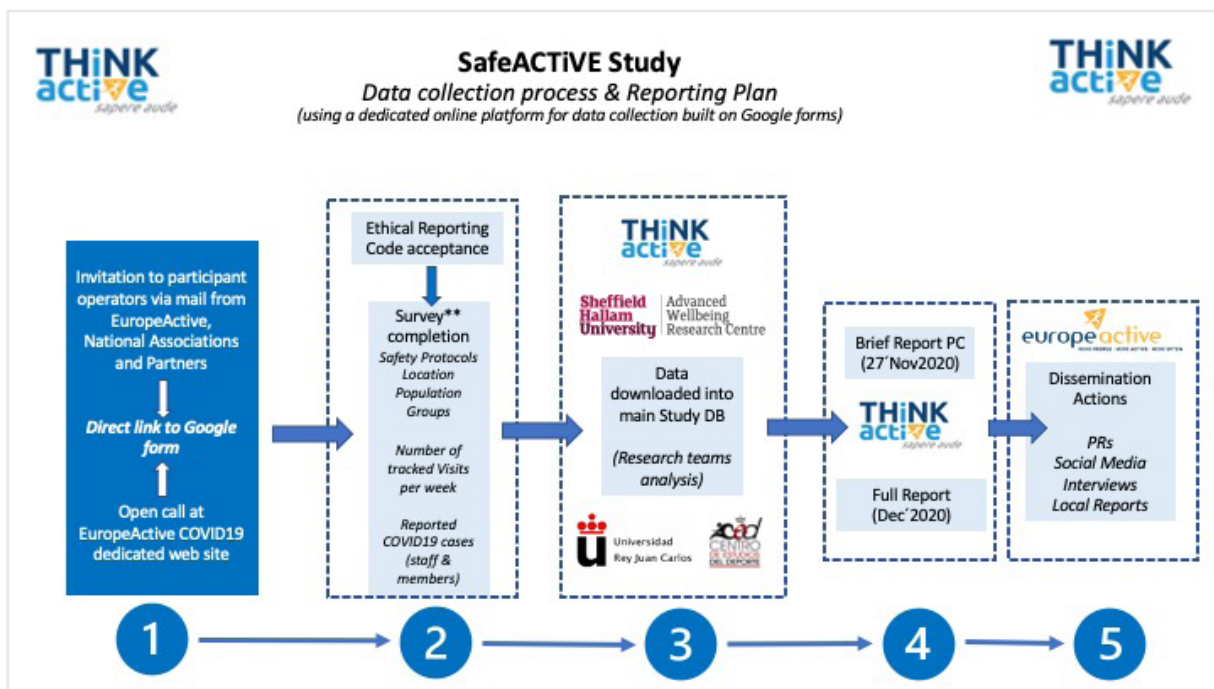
THiNK active sapere aude

SafeACTiVE Study

Data collection process & Reporting Plan

(using a dedicated online platform for data collection built on Google forms)

THiNK active sapere aude

Invitation to participant operators via mail from EuropeActive, National Associations and Partners

Direct link to Google form

Open call at EuropeActive COVID19 dedicated web site

Ethical Reporting Code acceptance

Survey** completion

Safety Protocols Location Population Groups

Number of tracked Visits per week

Reported COVID19 cases (staff & members)

THiNK active sapere aude

Sheffield Hallam University | Advanced Wellbeing Research Centre

Data downloaded into main Study DB

(Research teams analysis)

Universidad Rey Juan Carlos

CED CENTRO DE ESTUDIOS DEL DEPORTE

Brief Report PC (27´Nov2020)

THiNK active sapere aude

Full Report (Dec´2020)

europe active

Dissemination Actions

PRs
Social Media
Interviews
Local Reports

1

2

3

4

5